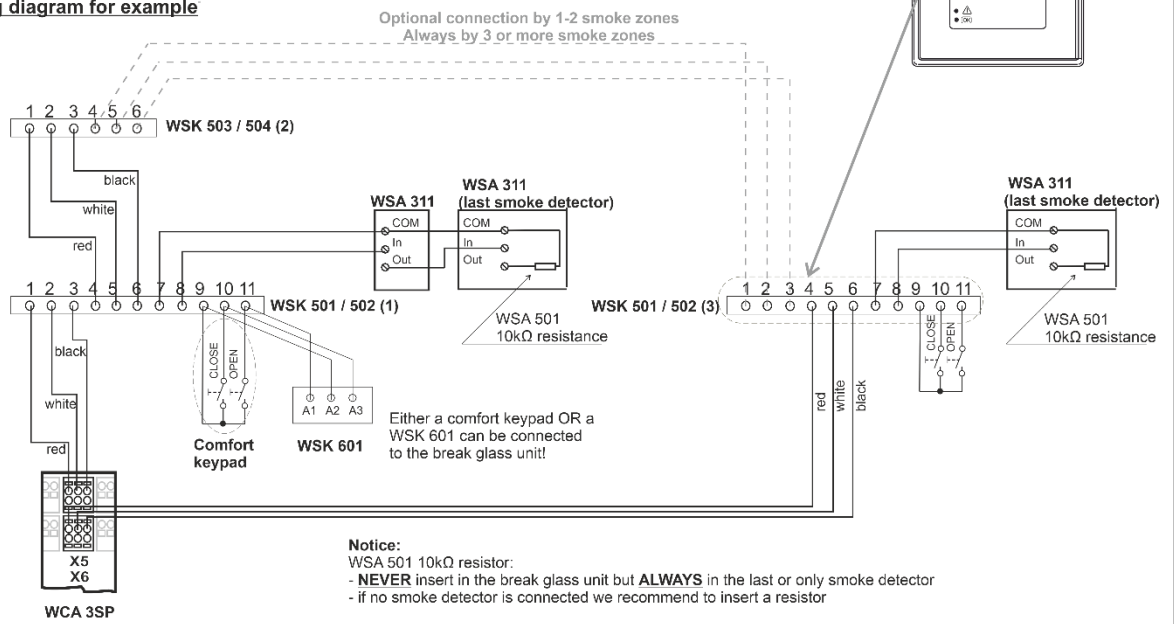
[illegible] diagram for example

Optional connection by 1-2 smoke zones
Always by 3 or more smoke zones

1 2 3 4 5 6
WSK 503 / 504 (2)

black
white
red

WSA 311
COM
In
Out

WSA 311
(last smoke detector)
COM
In
Out

1 2 3 4 5 6 7 8 9 10 11
WSK 501 / 502 (1)

WSA 501
10kΩ resistance

black
white
red

CLOSE
OPEN

Comfort keypad

A1 A2 A3
WSK 601

Either a comfort keypad OR a WSK 601 can be connected to the break glass unit!

X5
X6
WCA 3SP

WSK 501 / 502 (3)
1 2 3 4 5 6 7 8 9 10 11

red
white
black

CLOSE
OPEN

WSA 311
(last smoke detector)
COM
In
Out

WSA 501
10kΩ resistance

Notice:
WSA 501 10kΩ resistor:
- NEVER insert in the break glass unit but ALWAYS in the last or only smoke detector
- if no smoke detector is connected we recommend to insert a resistor